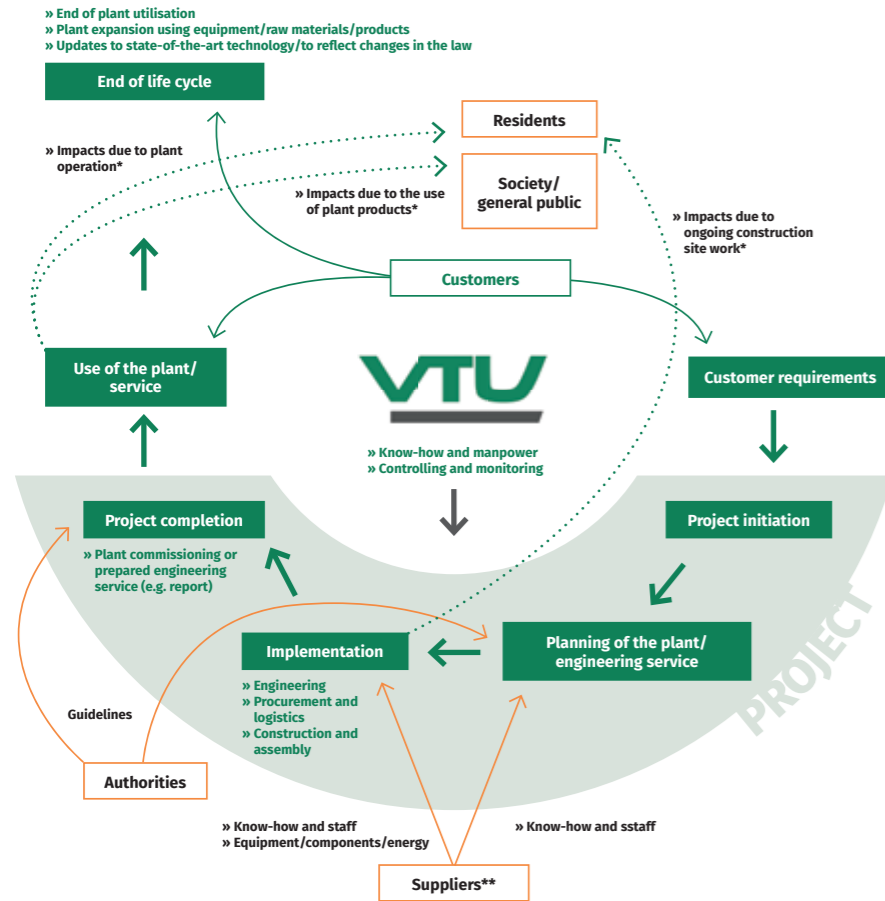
» End of plant utilisation
» Plant expansion using equipment/raw materials/products
» Updates to state-of-the-art technology/to reflect changes in the law

End of life cycle

Residents

» Impacts due to plant operation*

Society/ general public

» Impacts due to the use of plant products*

» Impacts due to ongoing construction site work*

Customers

Use of the plant/ service

VTU

Customer requirements

» Know-how and manpower
» Controlling and monitoring

Project completion

» Plant commissioning or prepared engineering service (e.g. report)

Project initiation

PROJECT

Implementation

Planning of the plant/ engineering service

» Engineering
» Procurement and logistics
» Construction and assembly

Guidelines

Authorities

» Know-how and staff
» Equipment/components/energy

» Know-how and sstaff

Suppliers**